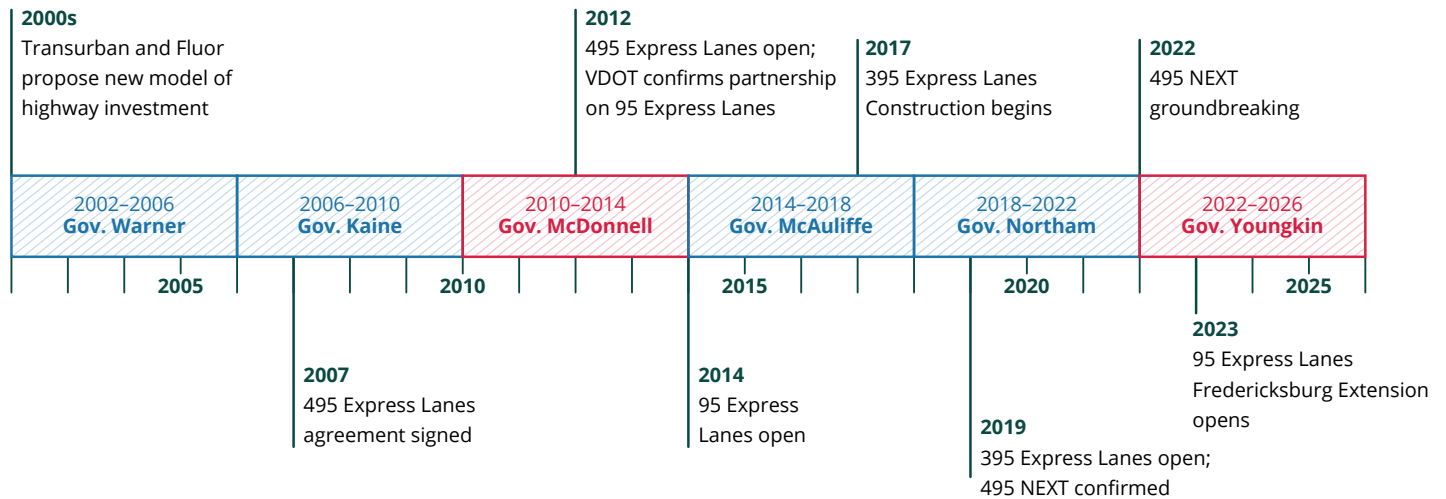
2000s
Transurban and Fluor propose new model of highway investment

2012
495 Express Lanes open; VDOT confirms partnership on 95 Express Lanes

2017
395 Express Lanes Construction begins

2022
495 NEXT groundbreaking

2002–2006
Gov. Warner

2006–2010
Gov. Kaine

2010–2014
Gov. McDonnell

2014–2018
Gov. McAuliffe

2018–2022
Gov. Northam

2022–2026
Gov. Youngkin

2005

2010

2015

2020

2025

2023
95 Express Lanes Fredericksburg Extension opens

2007
495 Express Lanes agreement signed

2014
95 Express Lanes open

2019
395 Express Lanes open; 495 NEXT confirmed